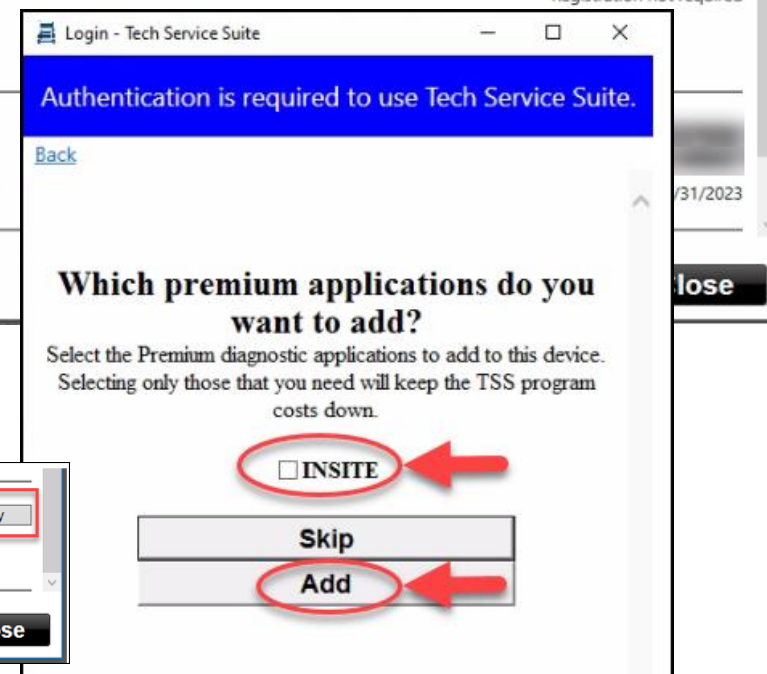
Login - Tech Service Suite

Authentication is required to use Tech Service Suite.

Back

/31/2023

lose

Which premium applications do you want to add?

Select the Premium diagnostic applications to add to this device. Selecting only those that you need will keep the TSS program costs down.

☐ INSITE

Skip

Add

se